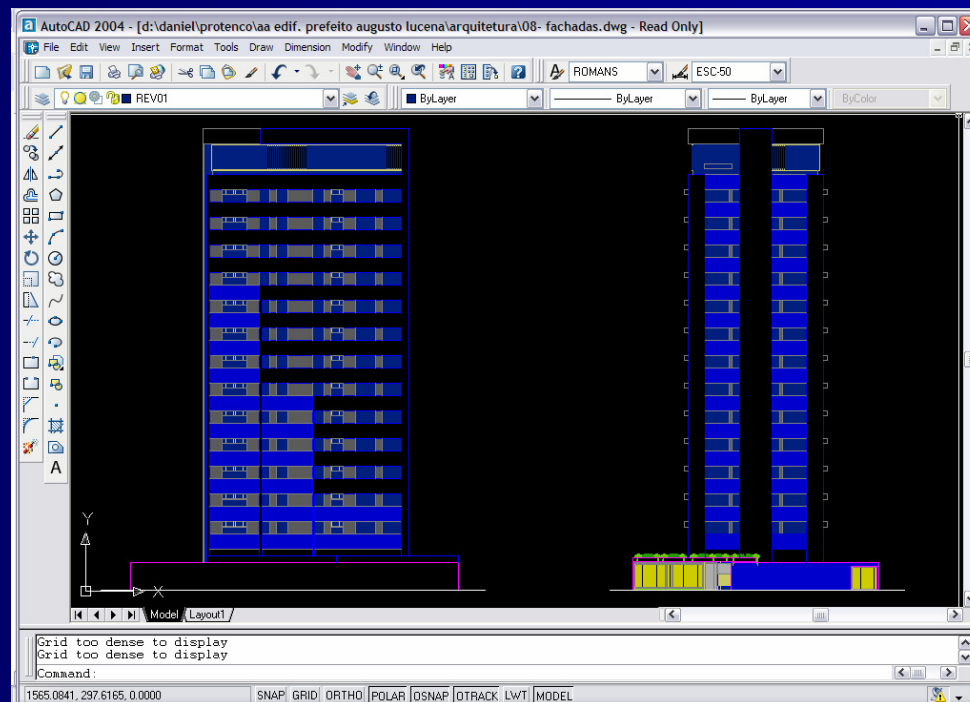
AutoCAD 2004 - [d:\daniel\protenco\aa edif. prefeito augusto lucena\arquitetura\08- fachadas.dwg - Read Only]

File Edit View Insert Format Tools Draw Dimension Modify Window Help

ROMANS ESC-50

REV01 ByLayer ByLayer ByLayer ByColor

A

Y

X

Model Layout1

Grid too dense to display
Grid too dense to display
Command:

1565.0841, 297.6165, 0.0000 SNAP GRID ORTHO POLAR OSNAP OTRACK LWT MODEL